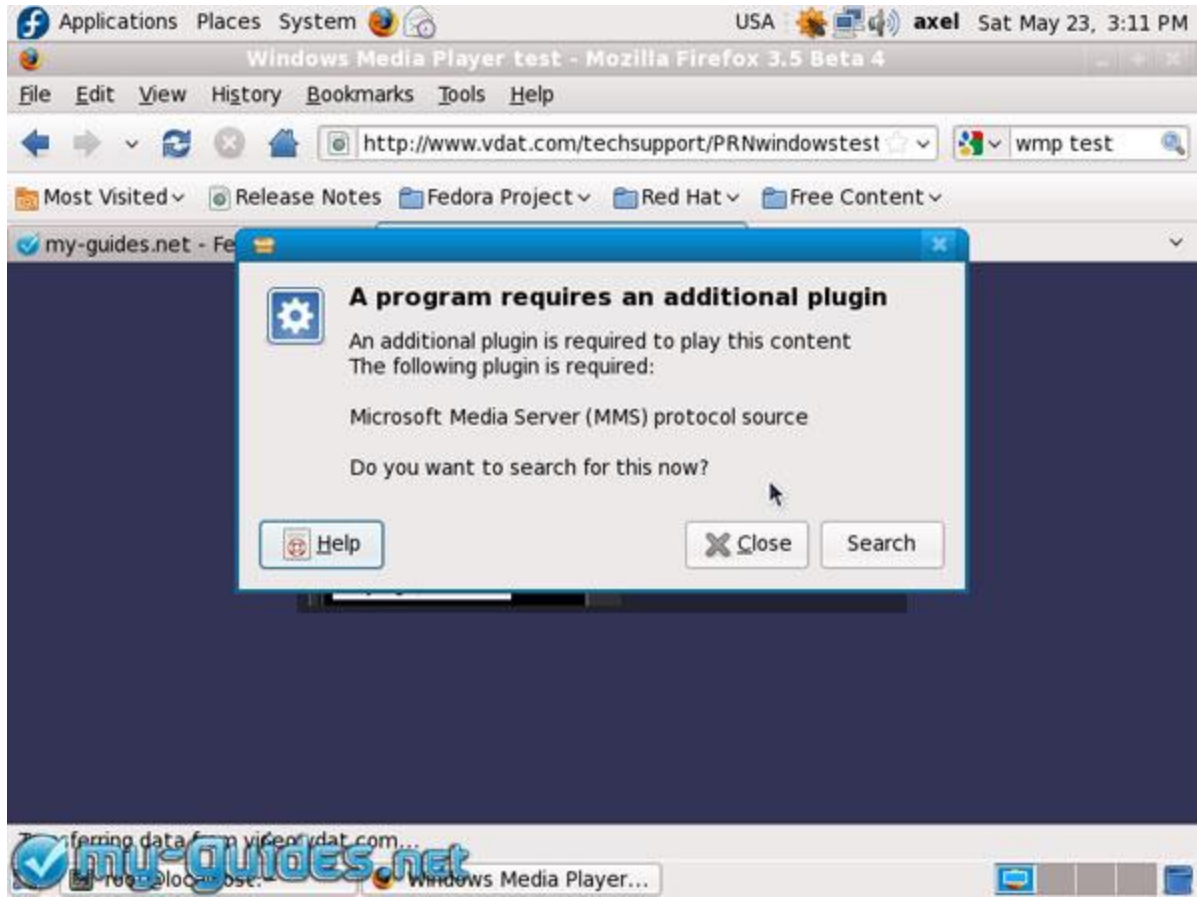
Applications Places System USA axel Sat May 23, 3:11 PM

Windows Media Player test - Mozilla Firefox 3.5 Beta 4

File Edit View History Bookmarks Tools Help

http://www.vdat.com/techsupport/PRNwindowstest

wmp test

Most Visited Release Notes Fedora Project Red Hat Free Content

my-guides.net - Fe

A program requires an additional plugin

An additional plugin is required to play this content
The following plugin is required:

Microsoft Media Server (MMS) protocol source

Do you want to search for this now?

Help Close Search

T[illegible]ferring data from video.vdat.com...

my-guides.net

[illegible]@lo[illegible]ost:

Windows Media Player...